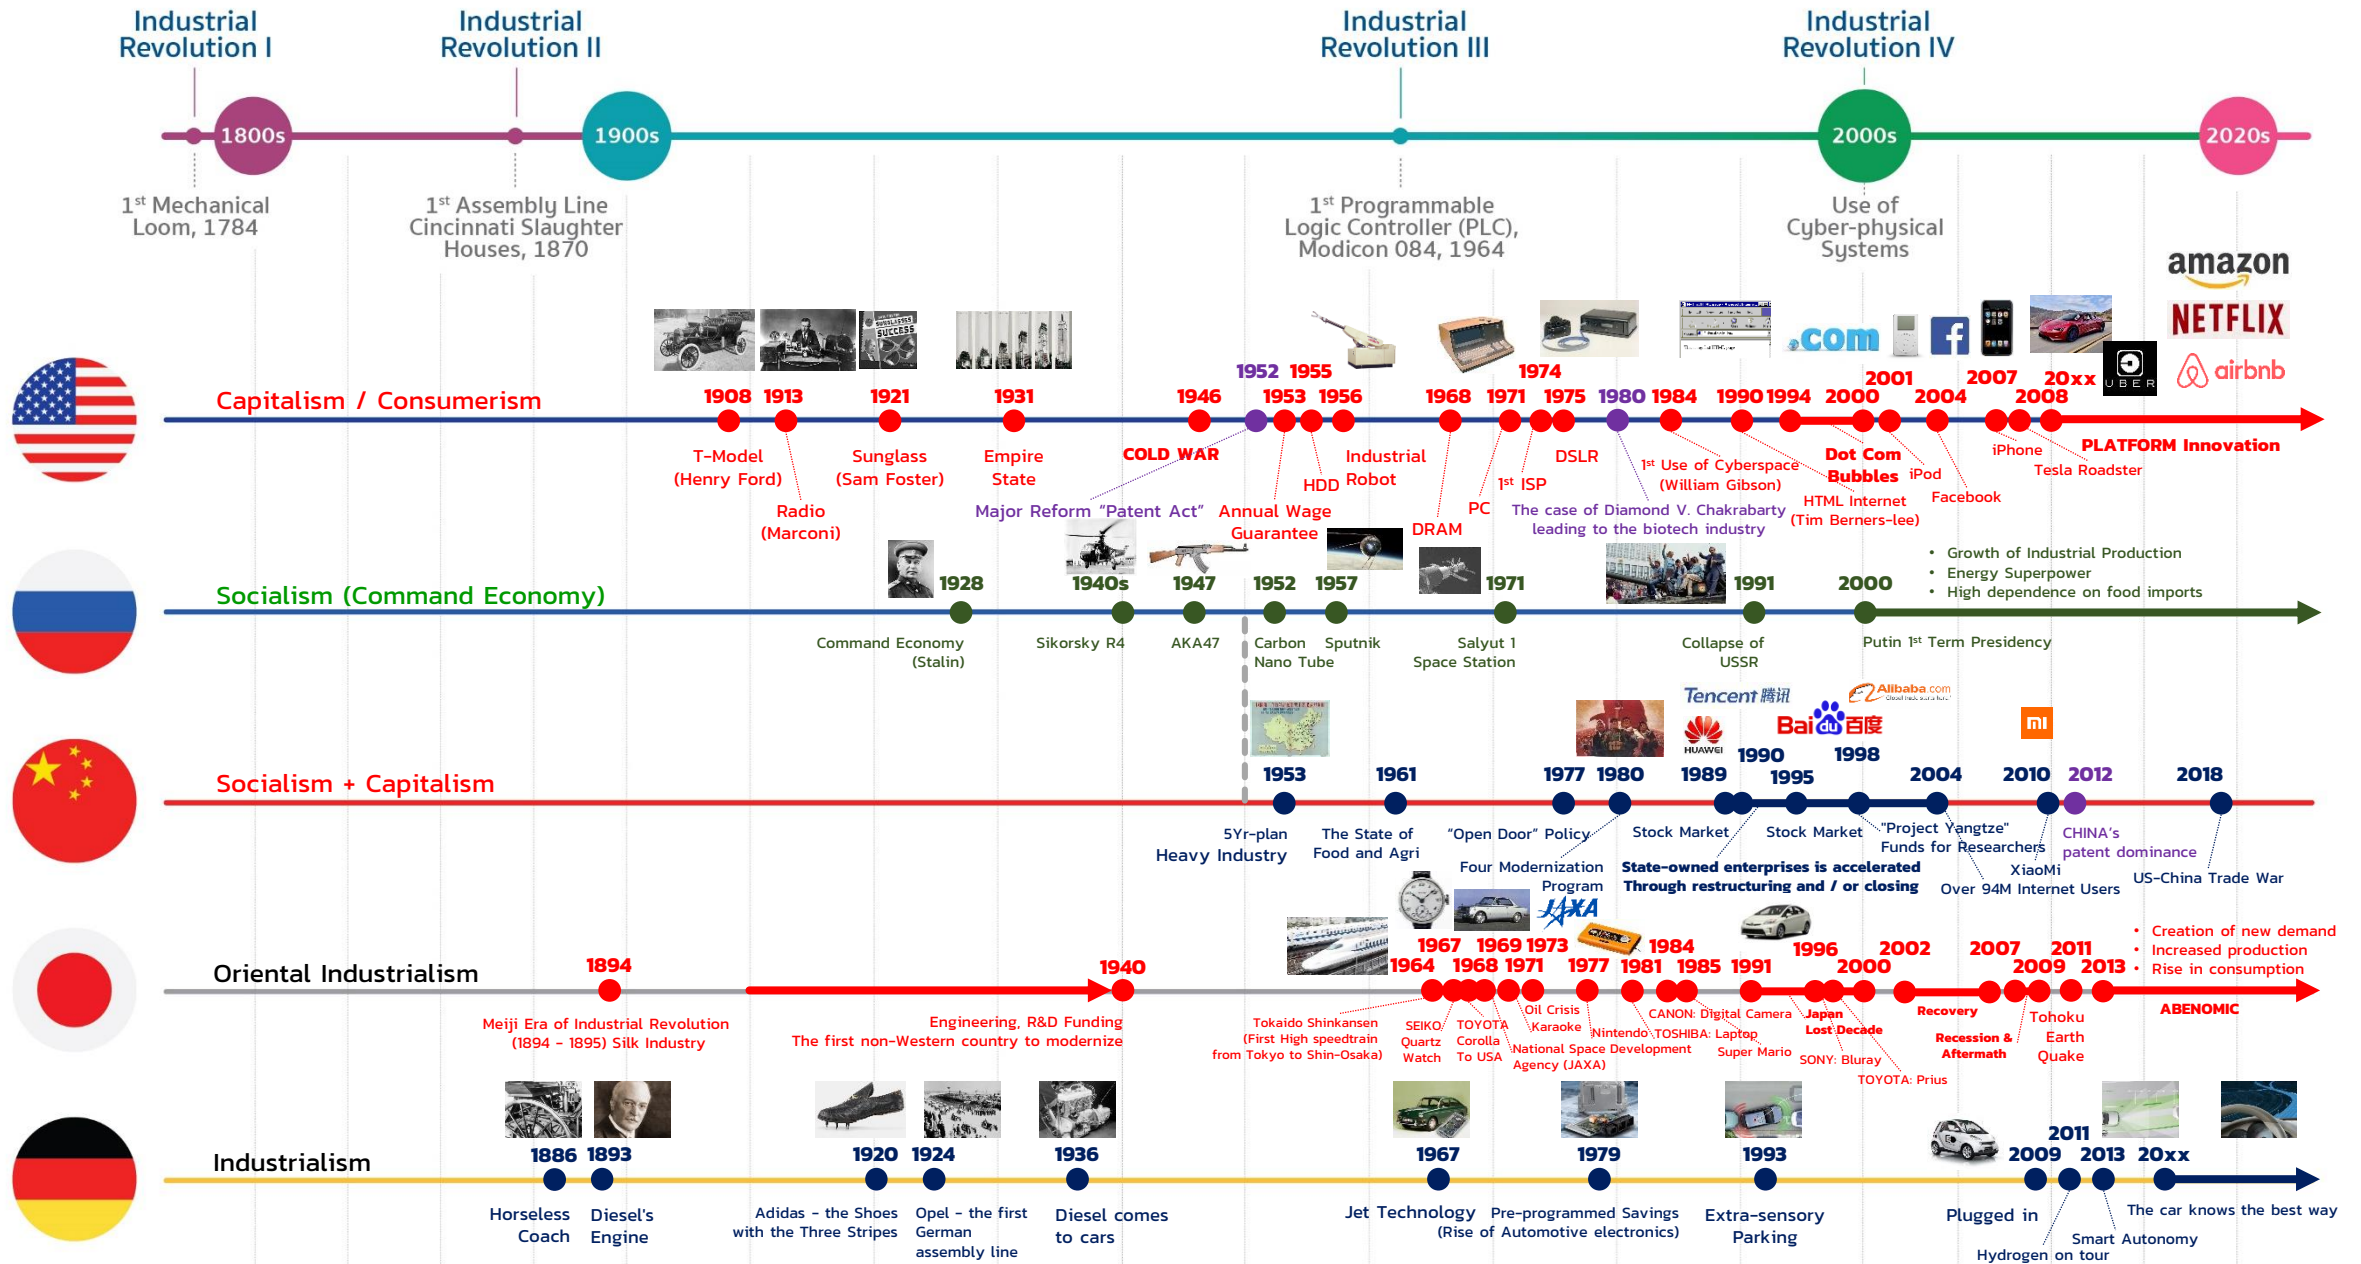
Industrial Revolution I
Industrial Revolution II
Industrial Revolution III
Industrial Revolution IV

1800s
1900s
2000s
2020s

1st Mechanical Loom, 1784
1st Assembly Line Cincinnati Slaughter Houses, 1870
1st Programmable Logic Controller (PLC), Modicon 084, 1964
Use of Cyber-physical Systems

amazon
NETFLIX
airbnb
UBER
.com

Capitalism / Consumerism

1908 1913 1921 1931 1946 1952 1953 1955 1956 1968 1971 1974 1975 1980 1984 1990 1994 2000 2001 2004 2007 20xx 2008

T-Model (Henry Ford)
Radio (Marconi)
Sunglass (Sam Foster)
Empire State
COLD WAR
Major Reform "Patent Act"
Annual Wage Guarantee
HDD
Industrial Robot
DRAM
PC
1st ISP
DSLR
The case of Diamond V. Chakrabarty leading to the biotech industry
1st Use of Cyberspace (William Gibson)
HTML Internet (Tim Berners-lee)
Dot Com Bubbles
iPod
Facebook
iPhone
Tesla Roadster
PLATFORM Innovation

Socialism (Command Economy)

1928 1940s 1947 1952 1957 1971 1991 2000

• Growth of Industrial Production
• Energy Superpower
• High dependence on food imports

Command Economy (Stalin)
Sikorsky R4
AKA47
Carbon Nano Tube
Sputnik
Salyut 1 Space Station
Collapse of USSR
Putin 1st Term Presidency

Tencent 腾讯
Alibaba.com
HUAWEI
Bai du 百度
mi

Socialism + Capitalism

1953 1961 1977 1980 1989 1990 1995 1998 2004 2010 2012 2018

5Yr-plan Heavy Industry
The State of Food and Agri
"Open Door" Policy
Four Modernization Program
Stock Market
Stock Market
State-owned enterprises is accelerated Through restructuring and / or closing
"Project Yangtze" Funds for Researchers
XiaoMi
Over 94M Internet Users
CHINA's patent dominance
US-China Trade War

JAXA

Oriental Industrialism

1894 1940 1964 1967 1968 1969 1971 1973 1977 1981 1984 1985 1991 1996 2000 2002 2007 2009 2011 2013

• Creation of new demand
• Increased production
• Rise in consumption

Meiji Era of Industrial Revolution (1894 – 1895) Silk Industry
Engineering, R&D Funding
The first non-Western country to modernize
Tokaido Shinkansen (First High speedtrain from Tokyo to Shin-Osaka)
SEIKO Quartz Watch
TOYOTA Corolla To USA
Oil Crisis
Karaoke
National Space Development Agency (JAXA)
Nintendo
CANON: Digital Camera
TOSHIBA: Laptop
Super Mario
Japan Lost Decade
SONY: Bluray
TOYOTA: Prius
Recovery
Recession & Aftermath
Tohoku Earth Quake
ABENOMIC

Industrialism

1886 1893 1920 1924 1936 1967 1979 1993 2009 2011 2013 20xx

Horseless Coach
Diesel's Engine
Adidas – the Shoes with the Three Stripes
Opel – the first German assembly line
Diesel comes to cars
Jet Technology
Pre-programmed Savings (Rise of Automotive electronics)
Extra-sensory Parking
Plugged in
Hydrogen on tour
Smart Autonomy
The car knows the best way